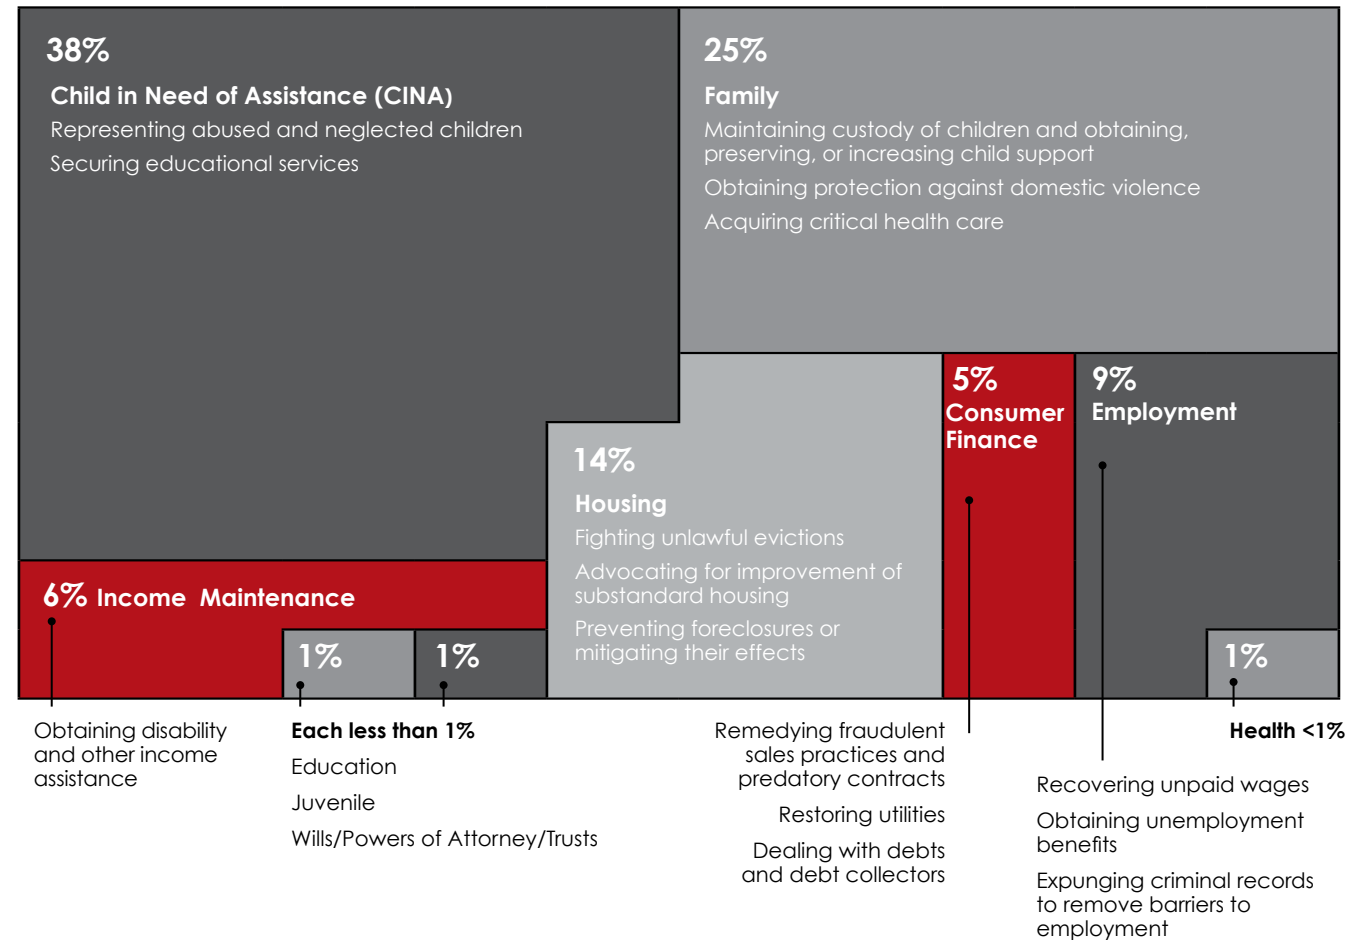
38%
Child in Need of Assistance (CINA)
Representing abused and neglected children
Securing educational services

25%
Family
Maintaining custody of children and obtaining, preserving, or increasing child support
Obtaining protection against domestic violence
Acquiring critical health care

14%
Housing
Fighting unlawful evictions
Advocating for improvement of substandard housing
Preventing foreclosures or mitigating their effects

5%
Consumer Finance

9%
Employment

6% Income Maintenance

1%

1%

1%

Obtaining disability and other income assistance

Each less than 1%
Education
Juvenile
Wills/Powers of Attorney/Trusts

Remedying fraudulent sales practices and predatory contracts
Restoring utilities
Dealing with debts and debt collectors

Health <1%

Recovering unpaid wages
Obtaining unemployment benefits
Expunging criminal records to remove barriers to employment